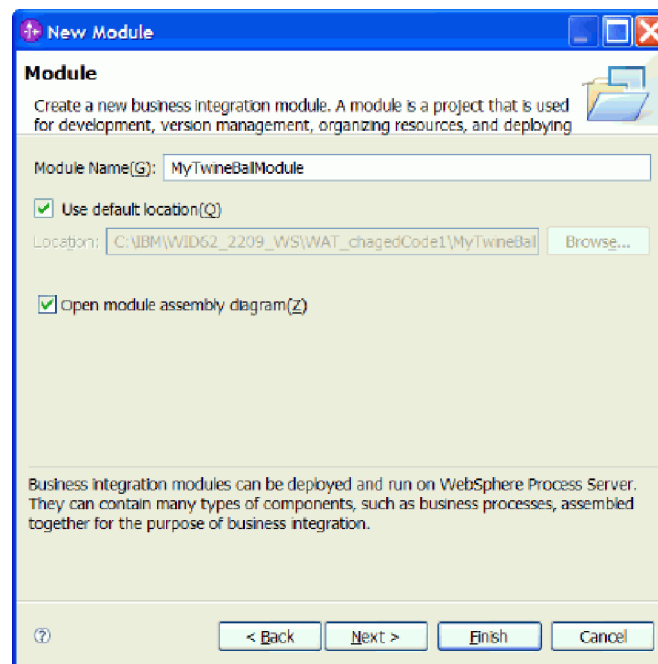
New Module

Module

Create a new business integration module. A module is a project that is used for development, version management, organizing resources, and deploying

Module Name(G): MyTwineBallModule

Use default location(Q)

Location: C:\IBM\WID62_2209_WS\WAT_chagedCode1\MyTwineBal Browse...

Open module assembly diagram(Z)

Business integration modules can be deployed and run on WebSphere Process Server. They can contain many types of components, such as business processes, assembled together for the purpose of business integration.

?

< Back

Next >

Finish

Cancel